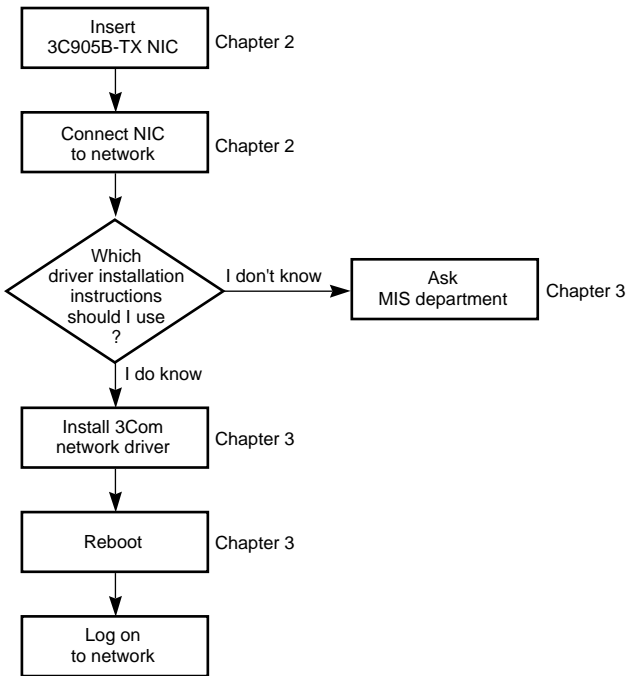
Insert 3C905B-TX NIC

Chapter 2

Connect NIC to network

Chapter 2

Which driver installation instructions should I use ?

I don't know

Ask MIS department

Chapter 3

I do know

Install 3Com network driver

Chapter 3

Reboot

Chapter 3

Log on to network